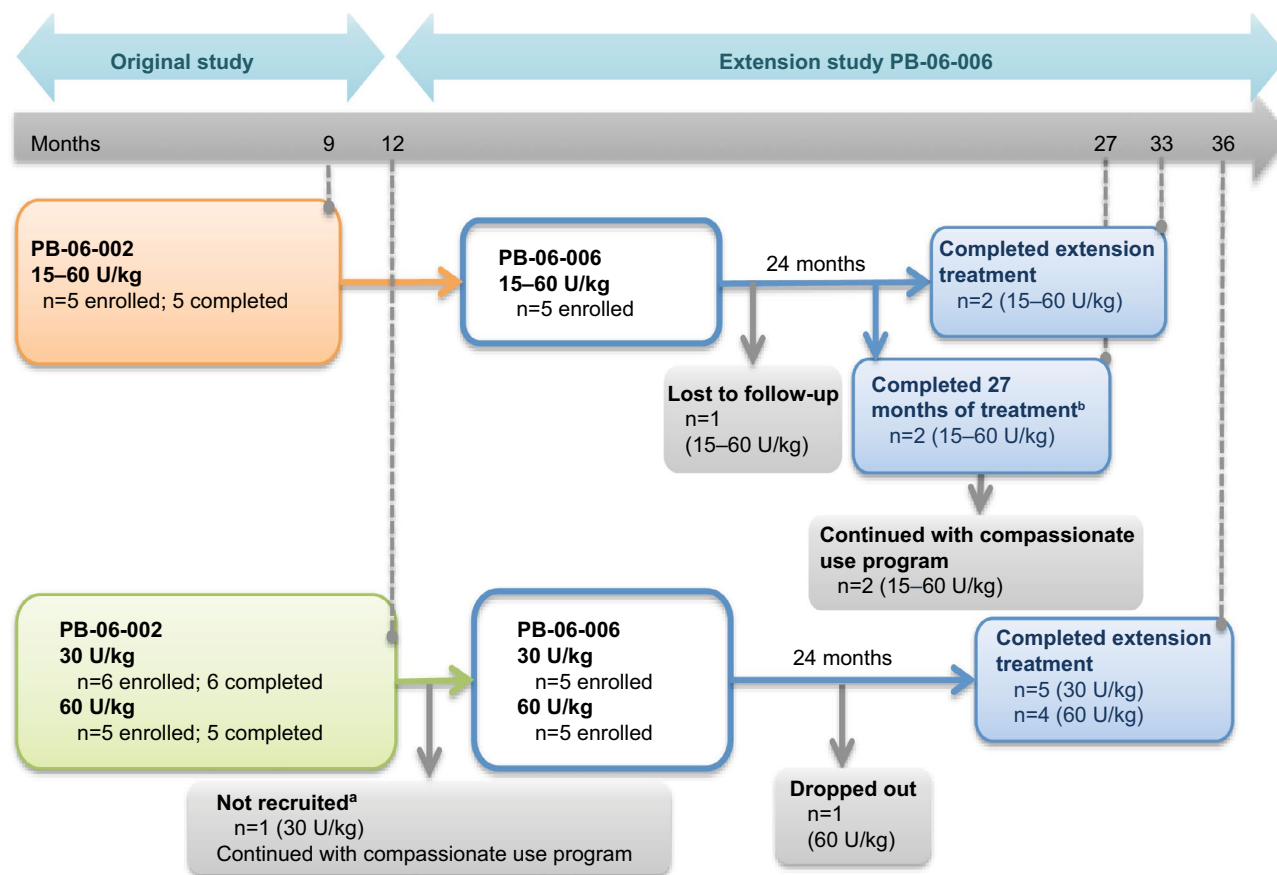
Original study

Extension study PB-06-006

Months 9 12 27 33 36

PB-06-002
15–60 U/kg
n=5 enrolled; 5 completed

PB-06-006
15–60 U/kg
n=5 enrolled

24 months

Completed extension treatment
n=2 (15–60 U/kg)

Lost to follow-up
n=1
(15–60 U/kg)

Completed 27 months of treatment$^{b}$
n=2 (15–60 U/kg)

Continued with compassionate use program
n=2 (15–60 U/kg)

PB-06-002
30 U/kg
n=6 enrolled; 6 completed
60 U/kg
n=5 enrolled; 5 completed

PB-06-006
30 U/kg
n=5 enrolled
60 U/kg
n=5 enrolled

24 months

Completed extension treatment
n=5 (30 U/kg)
n=4 (60 U/kg)

Not recruited$^{a}$
n=1 (30 U/kg)
Continued with compassionate use program

Dropped out
n=1
(60 U/kg)